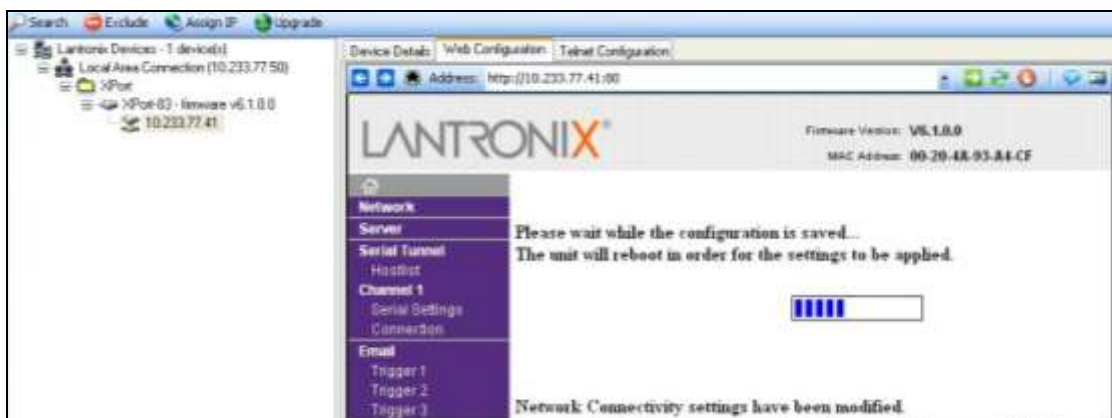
Search Exclude Assign IP Upgrade

Lantronix Devices - 1 device(s)
Local Area Connection (10.233.77.50)
XPort
XPort-03 - firmware v6.1.0.0
10.233.77.41

Device Details Web Configuration Telnet Configuration

Address: http://10.233.77.41:80

LANTRONIX®

Firmware Version: V6.1.0.0
MAC Address: 00-20-4A-93-84-CF

Network
Server
Serial Tunnel
Hostlist
Channel 1
Serial Settings
Connection
Email
Trigger 1
Trigger 2
Trigger 3

Please wait while the configuration is saved...
The unit will reboot in order for the settings to be applied.

Network Connectivity settings have been modified.